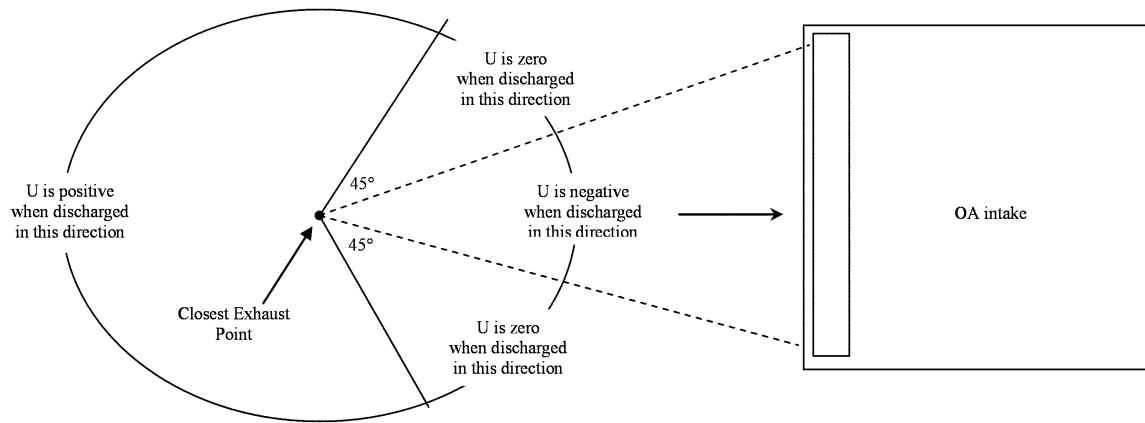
U is zero when discharged in this direction

U is positive when discharged in this direction

45°

U is negative when discharged in this direction

OA intake

45°

Closest Exhaust Point

U is zero when discharged in this direction